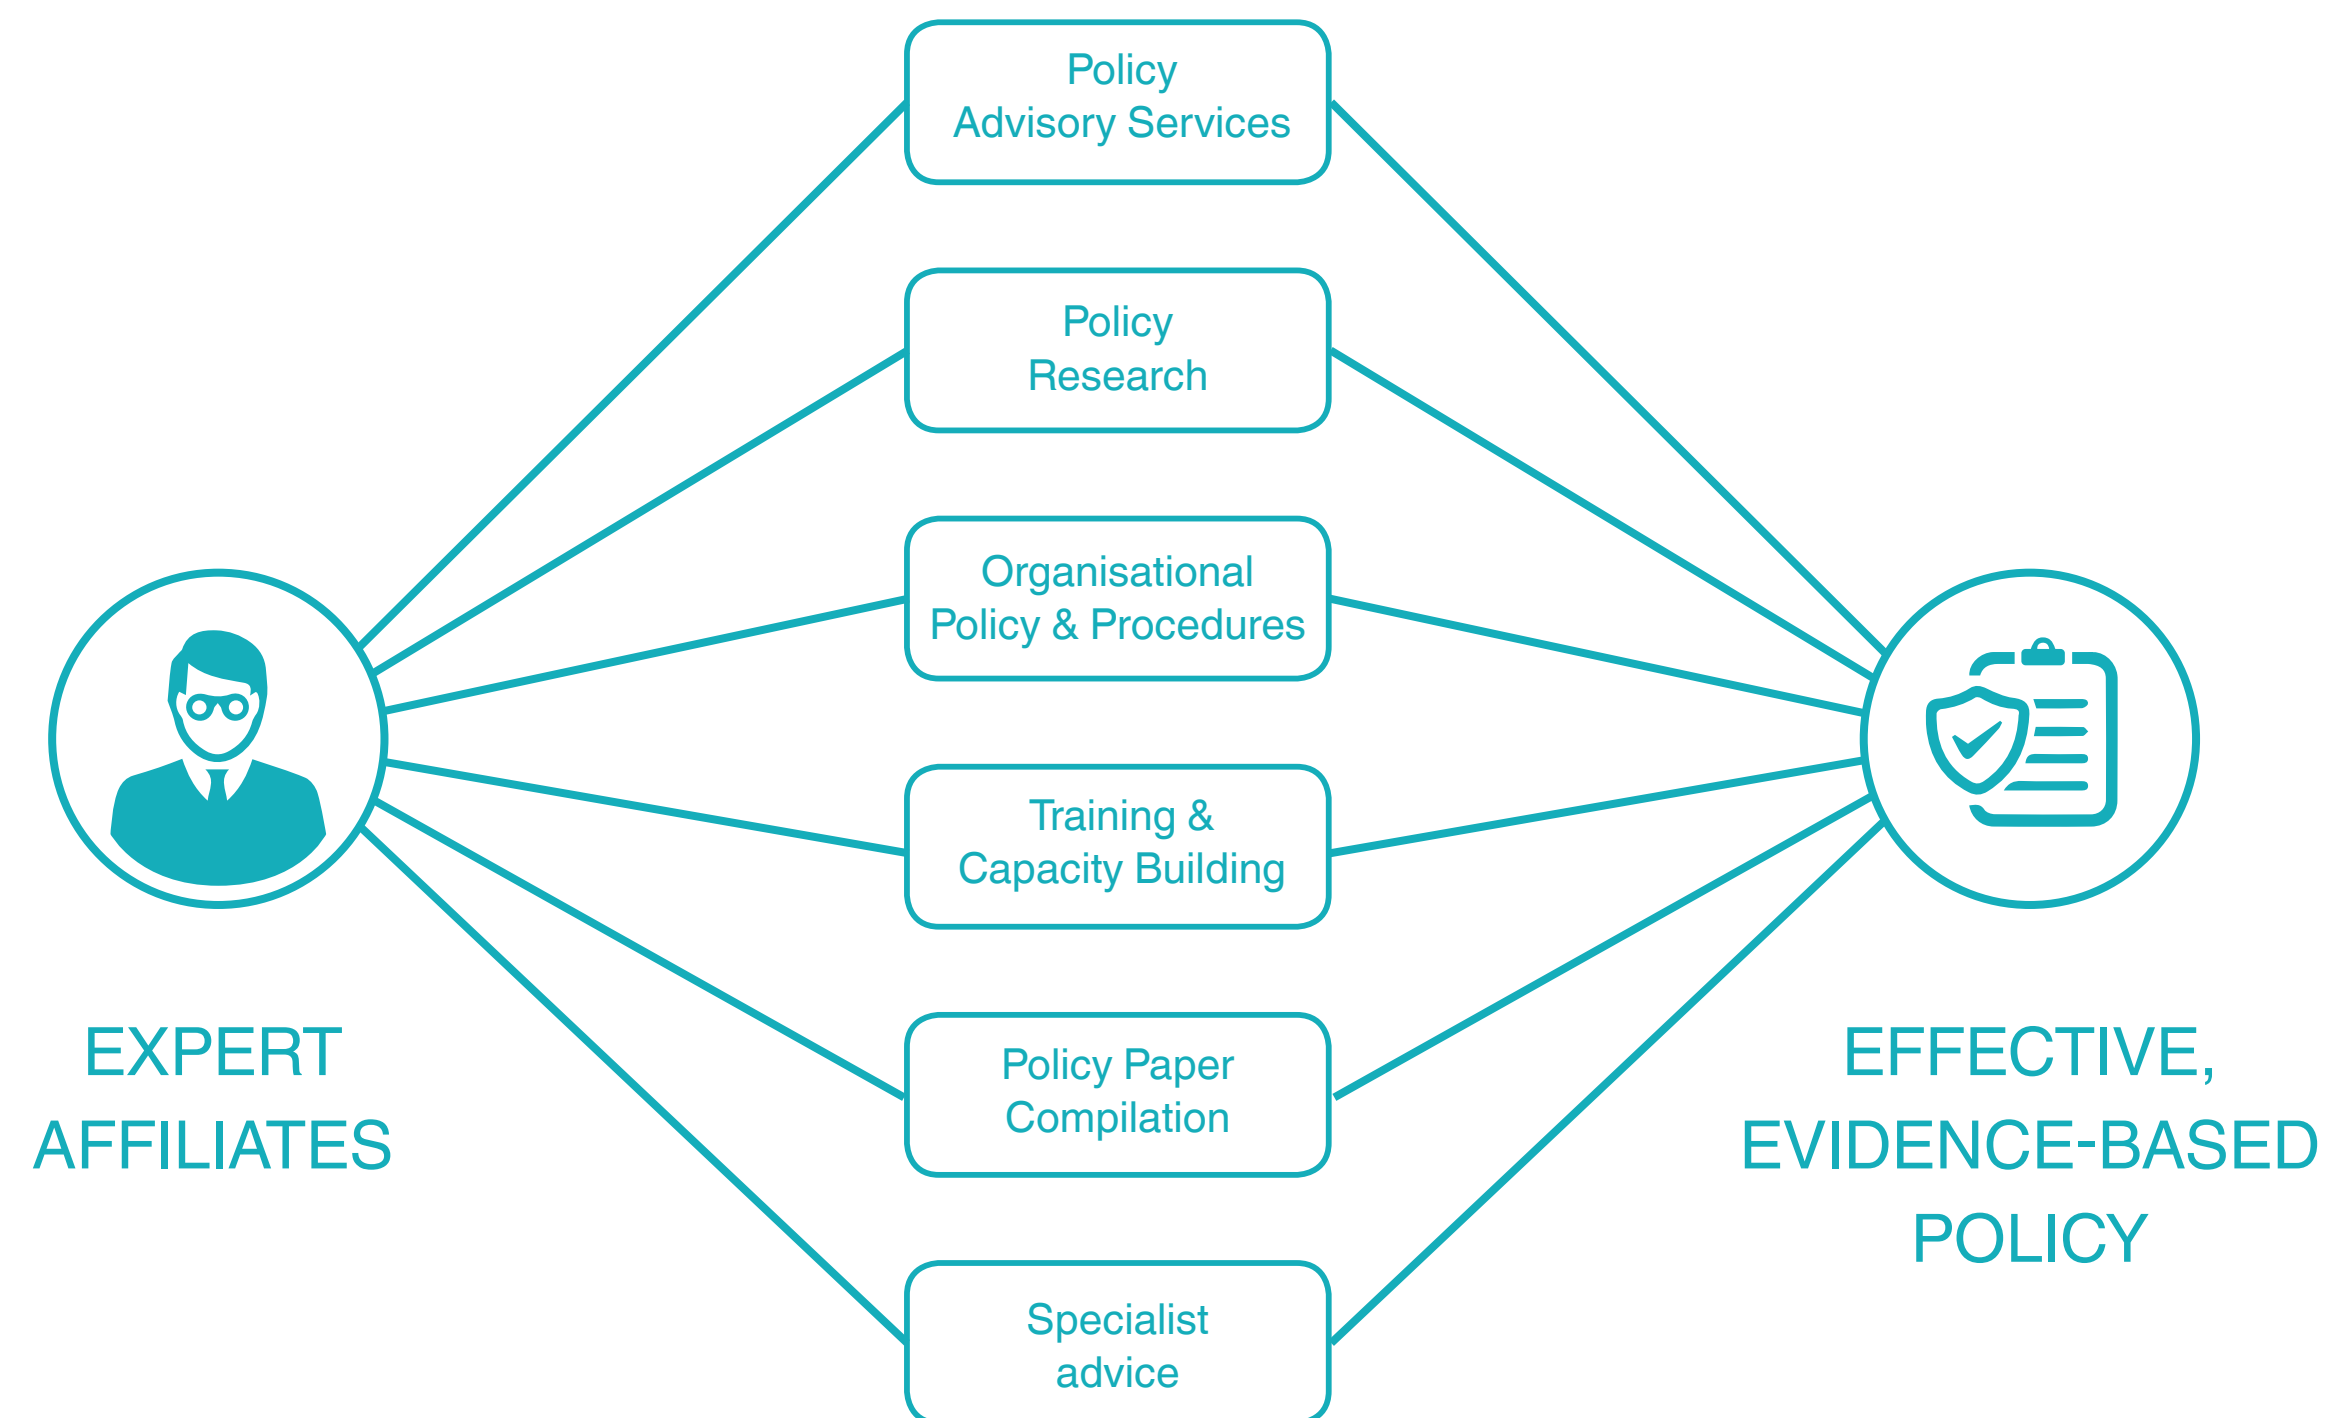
EXPERT AFFILIATES

Policy Advisory Services

Policy Research

Organisational Policy & Procedures

Training & Capacity Building

Policy Paper Compilation

Specialist advice

EFFECTIVE, EVIDENCE-BASED POLICY